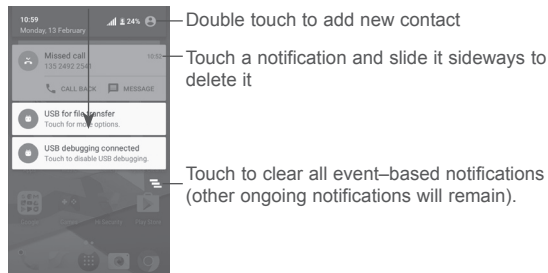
10:59
Monday, 13 February
24%

Missed call
135 2492 2541
10:58
CALL BACK
MESSAGE

USB for file transfer
Touch for more options.

USB debugging connected
Touch to disable USB debugging.

Double touch to add new contact

Touch a notification and slide it sideways to delete it

Touch to clear all event–based notifications (other ongoing notifications will remain).